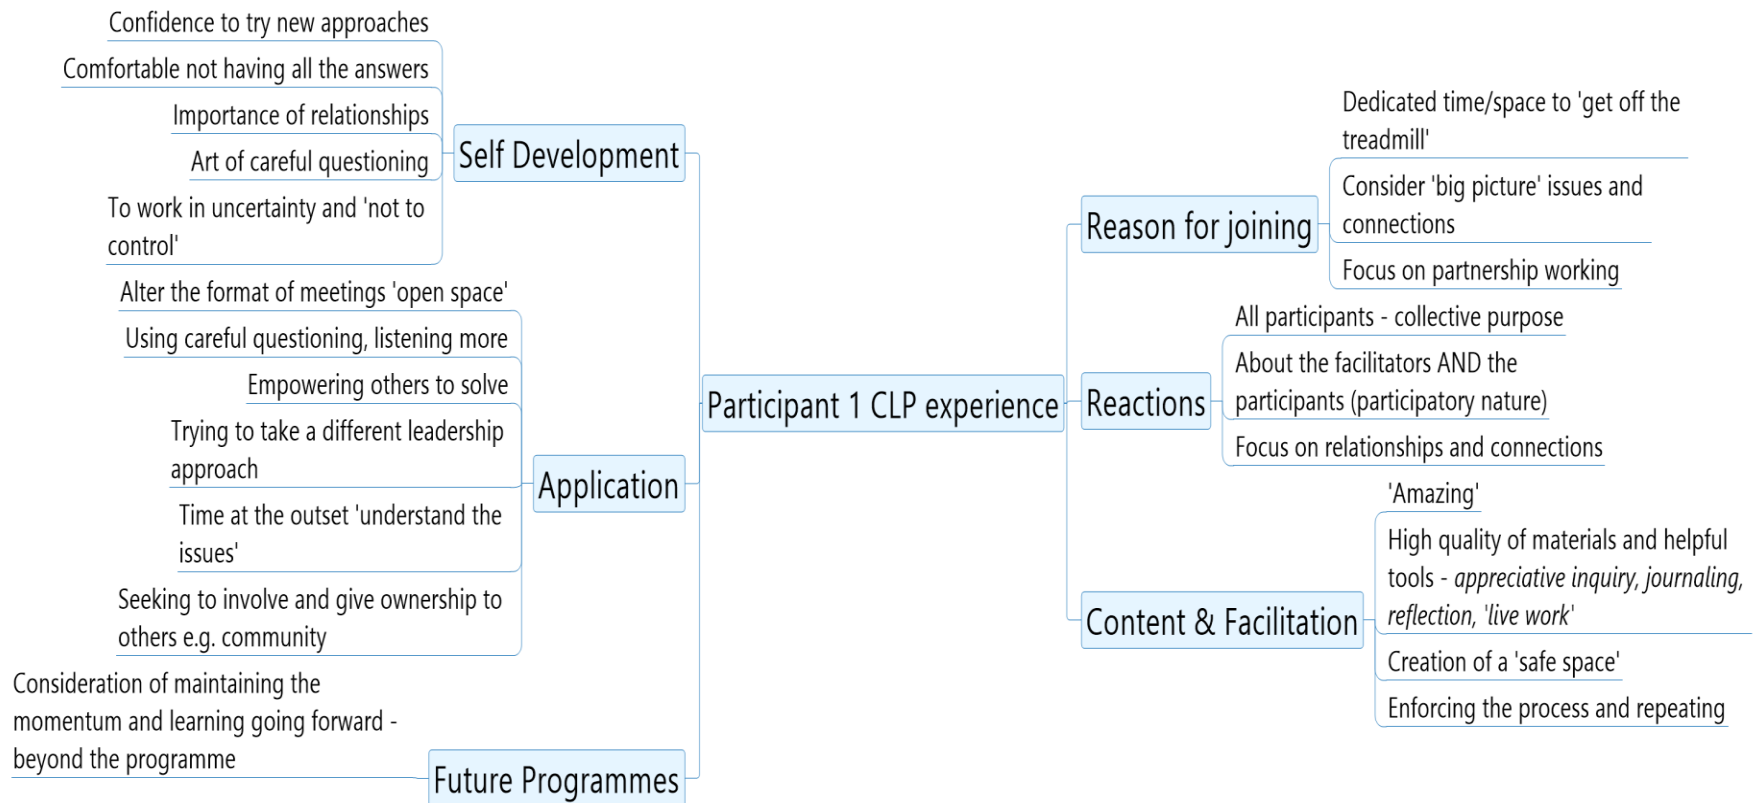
Participant 1 CLP experience

Self Development

Confidence to try new approaches

Comfortable not having all the answers

Importance of relationships

Art of careful questioning

To work in uncertainty and 'not to control'

Application

Alter the format of meetings 'open space'

Using careful questioning, listening more

Empowering others to solve

Trying to take a different leadership approach

Time at the outset 'understand the issues'

Seeking to involve and give ownership to others e.g. community

Future Programmes

Consideration of maintaining the momentum and learning going forward - beyond the programme

Reason for joining

Dedicated time/space to 'get off the treadmill'

Consider 'big picture' issues and connections

Focus on partnership working

Reactions

All participants - collective purpose

About the facilitators AND the participants (participatory nature)

Focus on relationships and connections

Content & Facilitation

'Amazing'

High quality of materials and helpful tools - *appreciative inquiry, journaling, reflection, 'live work'*

Creation of a 'safe space'

Enforcing the process and repeating